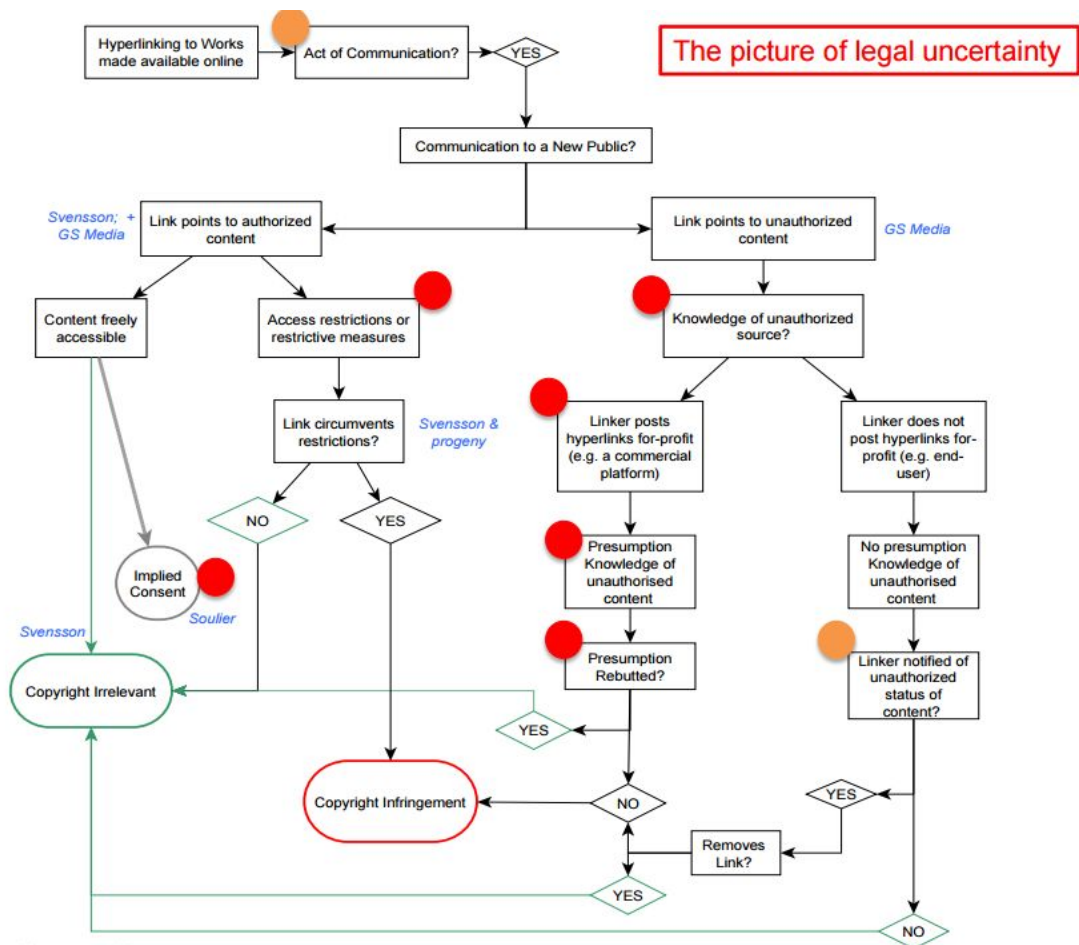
Hyperlinking to Works made available online

Act of Communication?

YES

The picture of legal uncertainty

Communication to a New Public?

Svensson; + GS Media

Link points to authorized content

Link points to unauthorized content

GS Media

Content freely accessible

Access restrictions or restrictive measures

Knowledge of unauthorized source?

Link circumvents restrictions?

Svensson & progeny

Linker posts hyperlinks for-profit (e.g. a commercial platform)

Linker does not post hyperlinks for-profit (e.g. end-user)

NO

YES

Implied Consent

Soulier

Presumption Knowledge of unauthorised content

No presumption Knowledge of unauthorised content

Svensson

Presumption Rebutted?

Linker notified of unauthorized status of content?

Copyright Irrelevant

YES

Copyright Infringement

NO

YES

Removes Link?

YES

NO